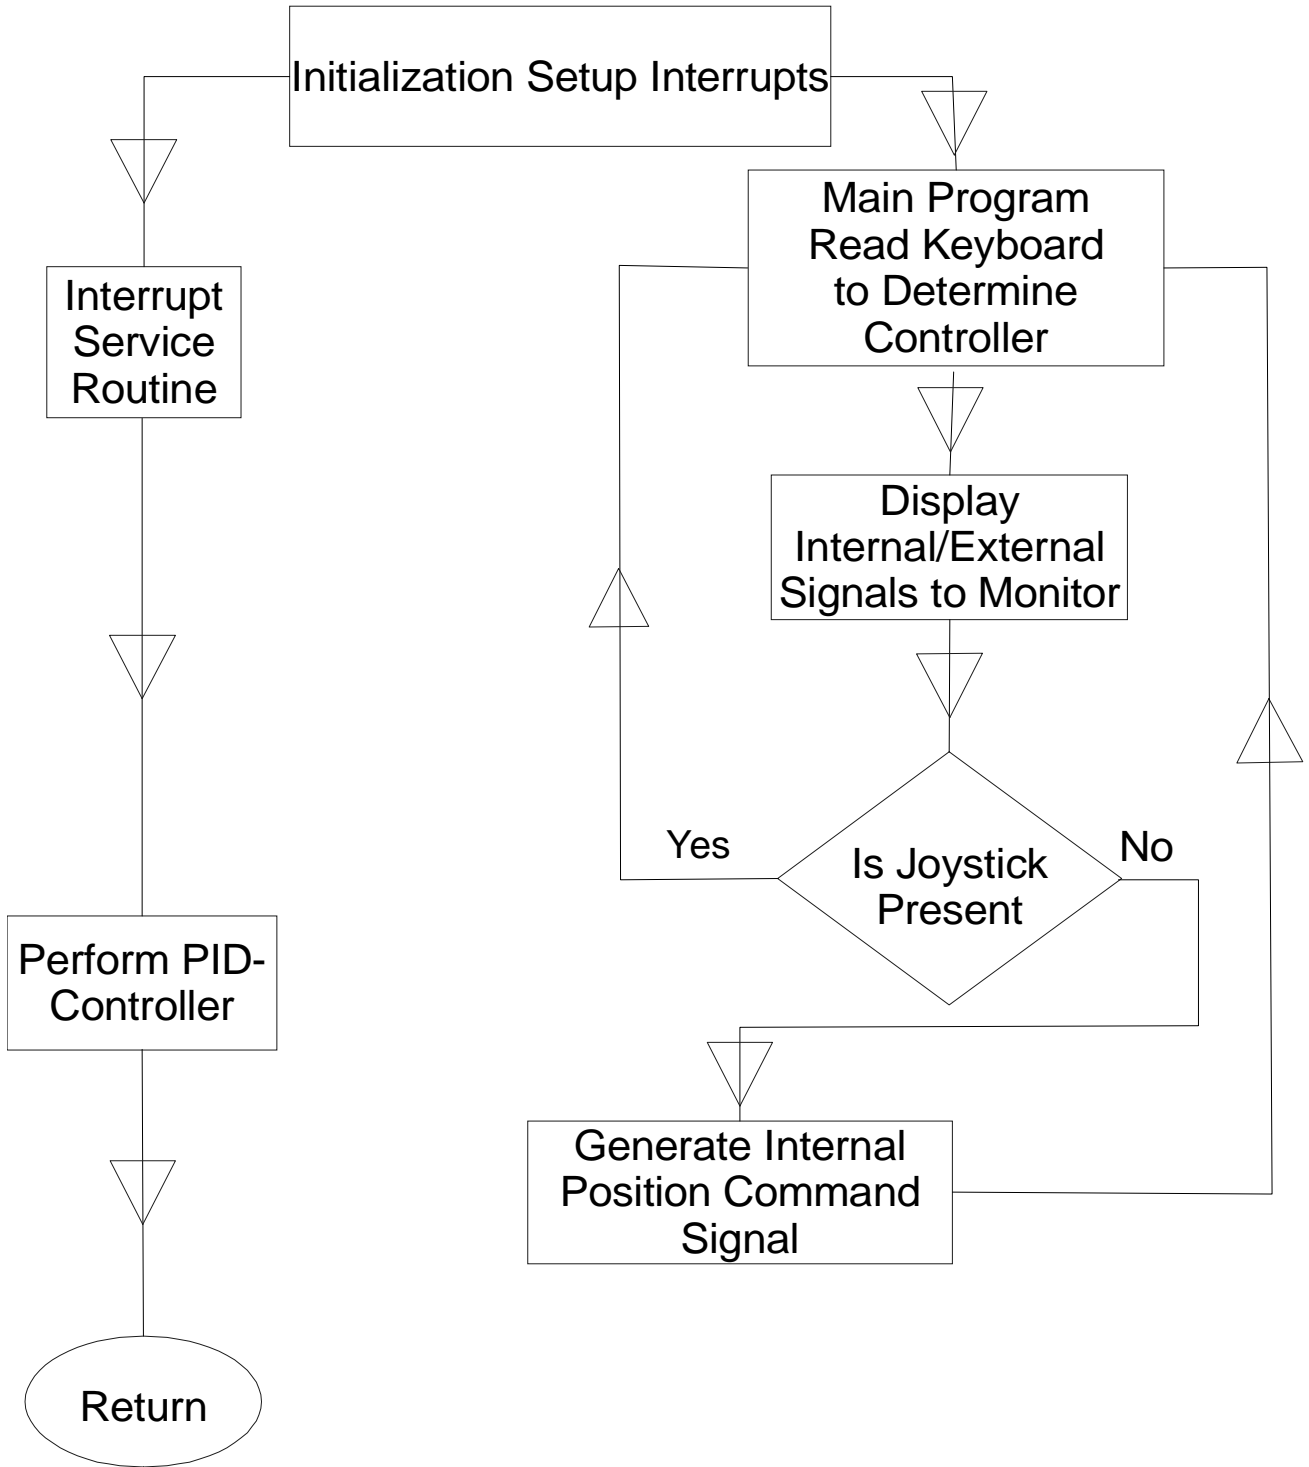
Initialization Setup Interrupts

Interrupt Service Routine

Perform PID-Controller

Return

Main Program Read Keyboard to Determine Controller

Display Internal/External Signals to Monitor

Yes

Is Joystick Present

No

Generate Internal Position Command Signal